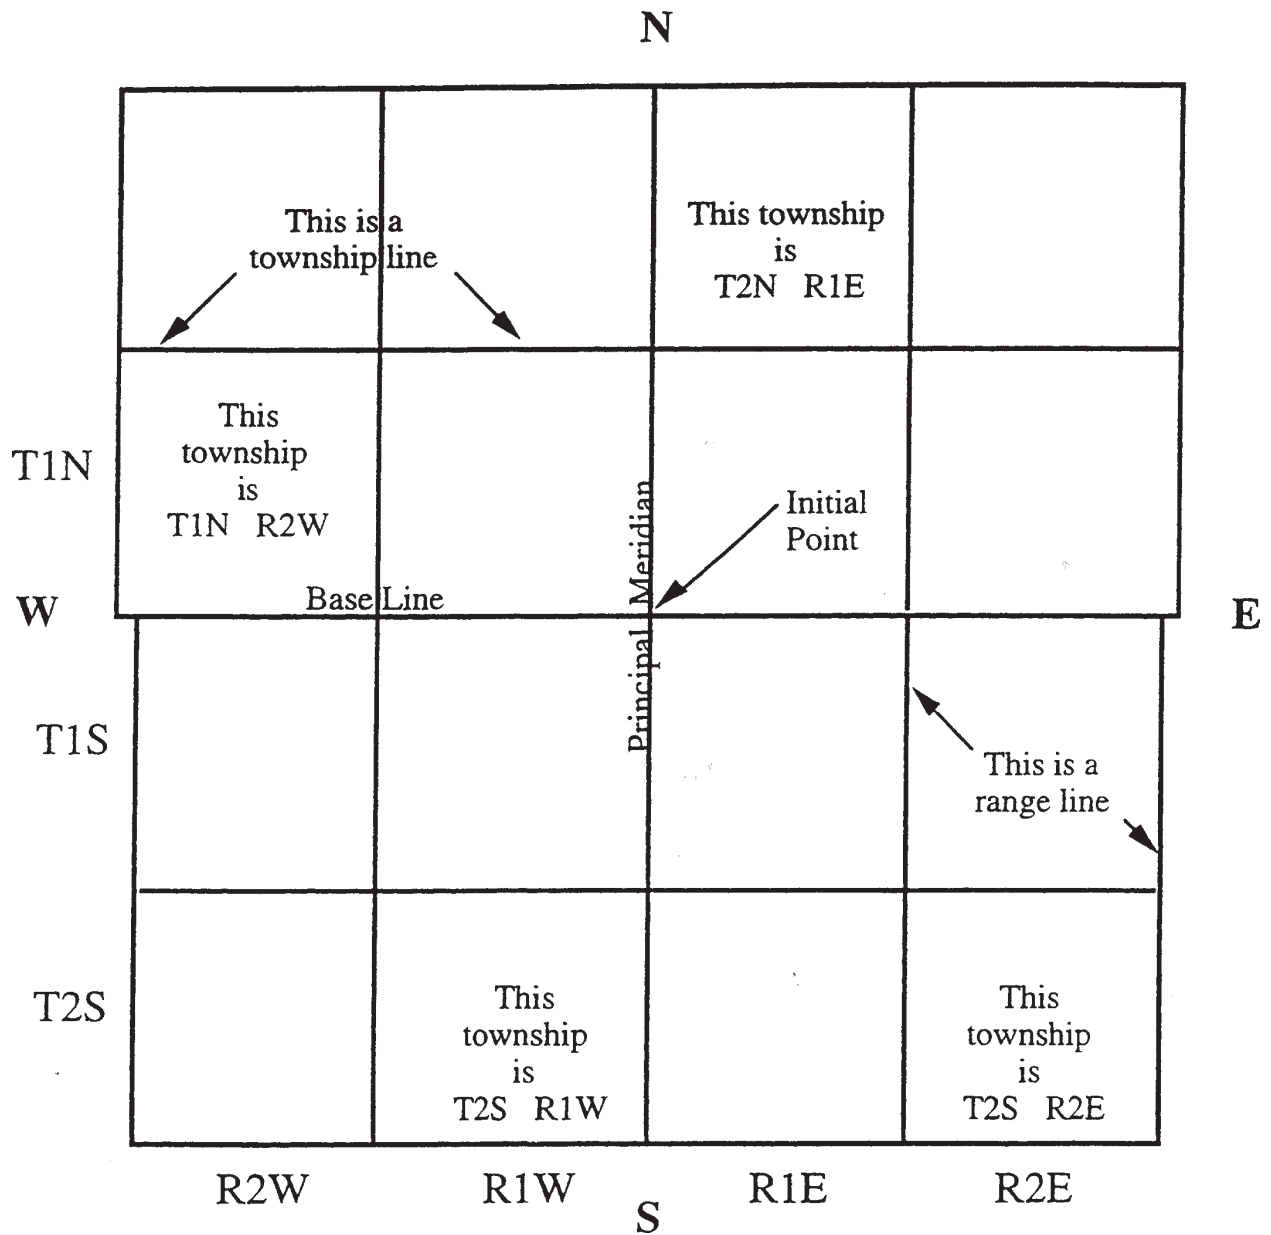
N

This is a township line

This township is T2N R1E

T1N

This township is T1N R2W

Principal Meridian

Initial Point

W

Base Line

E

T1S

This is a range line

T2S

This township is T2S R1W

This township is T2S R2E

R2W R1W R1E R2E

S